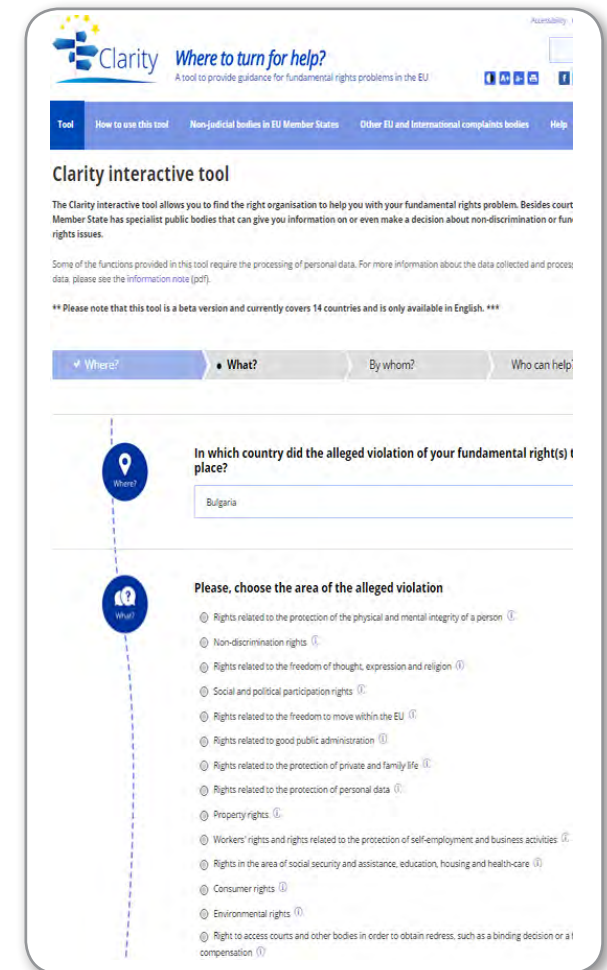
Accessibility

Clarity

Where to turn for help?

A tool to provide guidance for fundamental rights problems in the EU

Tool | How to use this tool | Non-judicial bodies in EU Member States | Other EU and International complaints bodies | Help

Clarity interactive tool

The Clarity interactive tool allows you to find the right organisation to help you with your fundamental rights problem. Besides court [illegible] Member State has specialist public bodies that can give you information on or even make a decision about non-discrimination or fun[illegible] rights issues.

Some of the functions provided in this tool require the processing of personal data. For more information about the data collected and process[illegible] data, please see the information note (pdf).

** Please note that this tool is a beta version and currently covers 14 countries and is only available in English. ***

✓ Where? | • What? | By whom? | Who can help?

Where?

In which country did the alleged violation of your fundamental right(s) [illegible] place?

Bulgaria

What?

Please, choose the area of the alleged violation

Rights related to the protection of the physical and mental integrity of a person

Non-discrimination rights

Rights related to the freedom of thought, expression and religion

Social and political participation rights

Rights related to the freedom to move within the EU

Rights related to good public administration

Rights related to the protection of private and family life

Rights related to the protection of personal data

Property rights

Workers' rights and rights related to the protection of self-employment and business activities

Rights in the area of social security and assistance, education, housing and health-care

Consumer rights

Environmental rights

Right to access courts and other bodies in order to obtain redress, such as a binding decision or a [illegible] compensation